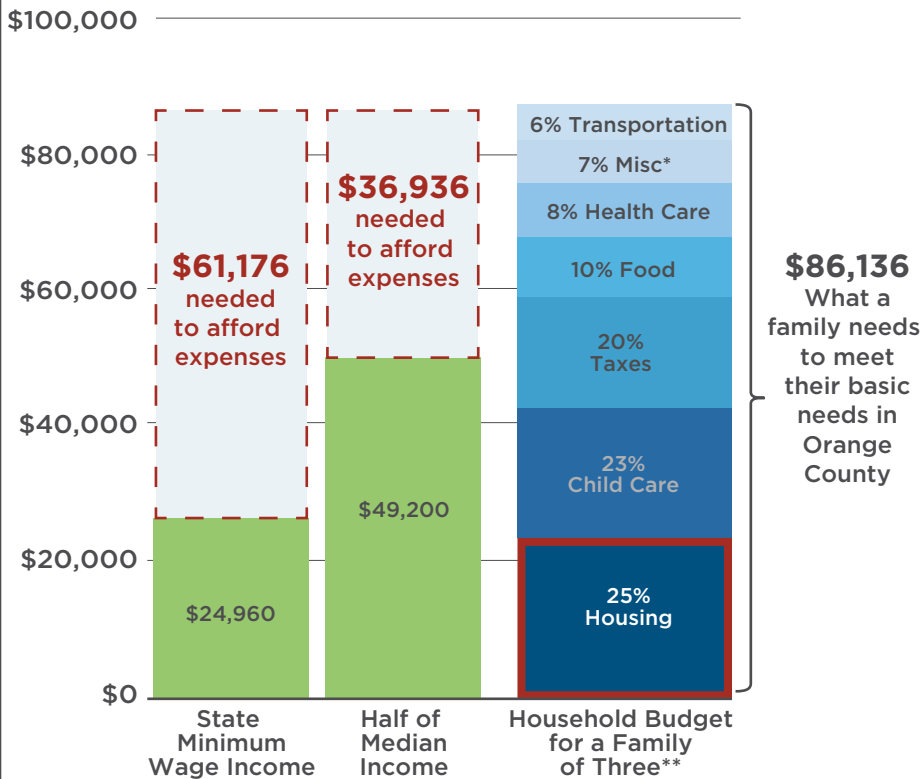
$100,000
$80,000
$60,000
$40,000
$20,000
$0

$61,176 needed to afford expenses

$24,960

State Minimum Wage Income

$36,936 needed to afford expenses

$49,200

Half of Median Income

6% Transportation
7% Misc*
8% Health Care
10% Food
20% Taxes
23% Child Care
25% Housing

Household Budget for a Family of Three**

$86,136 What a family needs to meet their basic needs in Orange County